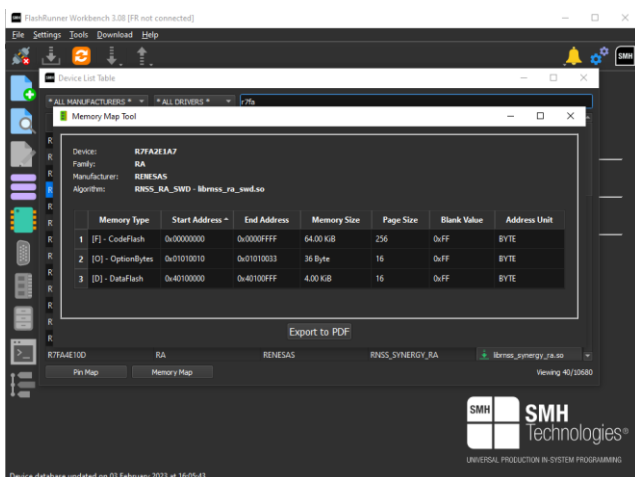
FlashRunner Workbench 3.08 [FR not connected]

File Settings Tools Download Help

SMH

Device List Table

* ALL MANUFACTURERS * * ALL DRIVERS * r7fa

Memory Map Tool

Device: R7FA2E1A7
Family: RA
Manufacturer: RENESAS
Algorithm: RNSS_RA_SWD - librnss_ra_swd.so

| | Memory Type | Start Address | End Address | Memory Size | Page Size | Blank Value | Address Unit |
|---|---|---|---|---|---|---|---|
| 1 | [F] - CodeFlash | 0x00000000 | 0x0000FFFF | 64.00 KiB | 256 | 0xFF | BYTE |
| 2 | [O] - OptionBytes | 0x01010010 | 0x01010033 | 36 Byte | 16 | 0xFF | BYTE |
| 3 | [D] - DataFlash | 0x40100000 | 0x40100FFF | 4.00 KiB | 16 | 0xFF | BYTE |

Export to PDF

R7FA4E10D RA RENESAS RNSS_SYNERGY_RA librnss_synergy_ra.so

Pin Map Memory Map Viewing 40/10680

SMH Technologies®
UNIVERSAL PRODUCTION IN-SYSTEM PROGRAMMING

Device database updated on 03 February 2023 at 16:05:43